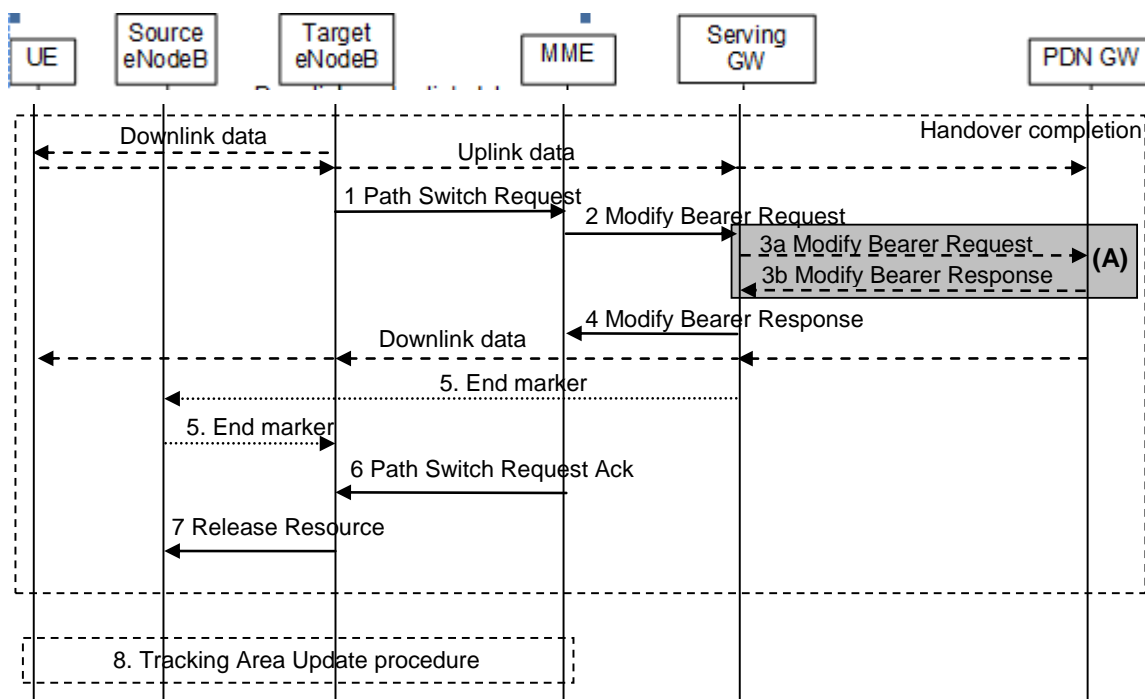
UE
Source eNodeB
Target eNodeB
MME
Serving GW
PDN GW

Handover completion

Downlink data
Uplink data
1 Path Switch Request
2 Modify Bearer Request
3a Modify Bearer Request
(A)
3b Modify Bearer Response
4 Modify Bearer Response
Downlink data
5. End marker
5. End marker
6 Path Switch Request Ack
7 Release Resource

8. Tracking Area Update procedure